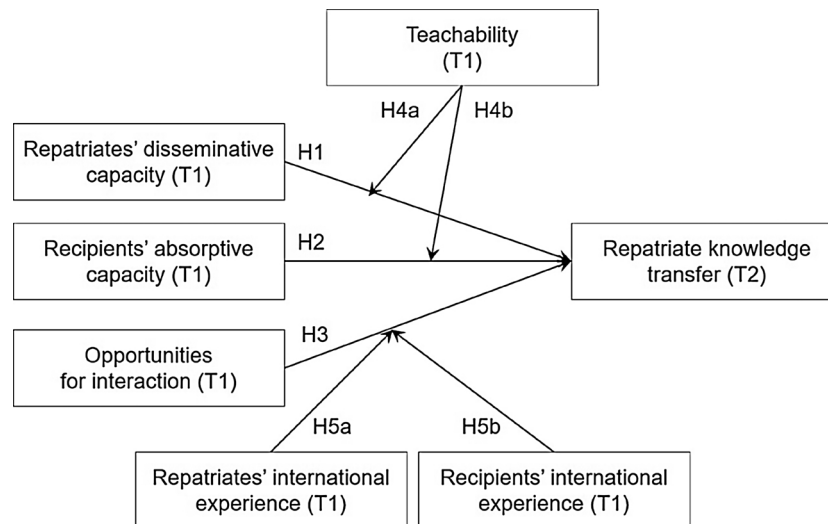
Teachability
(T1)

H4a

H4b

Repatriates' disseminative capacity (T1)

H1

Recipients' absorptive capacity (T1)

H2

Repatriate knowledge transfer (T2)

H3

Opportunities for interaction (T1)

H5a

H5b

Repatriates' international experience (T1)

Recipients' international experience (T1)